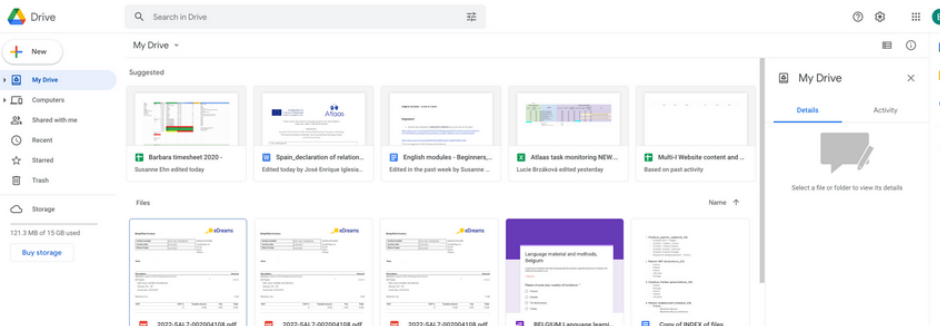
Drive

Search in Drive

New

My Drive
Computers
Shared with me
Recent
Starred
Trash

Storage

121.3 MB of 15 GB used

Buy storage

My Drive

Suggested

Barbara timesheet 2020 -
Susanne Ehn edited today

Spain_declaration of relation...
Edited today by José Enrique Iglesia...

English modules - Beginners,...
Edited in the past week by Susanne ...

Atlaas task monitoring NEW...
Lucie Brzáková edited yesterday

Multi-I Website content and ...
Based on past activity

Files

Name

eDreams

eDreams

eDreams

Language material and methods, Belgium

2022-SAL7-002004108.pdf

2022-SAL7-002004108.pdf

2022-SAL7-002004108.pdf

BELGIUM Language learni...

Copy of INDEX of files

My Drive

Details

Activity

Select a file or folder to view its details